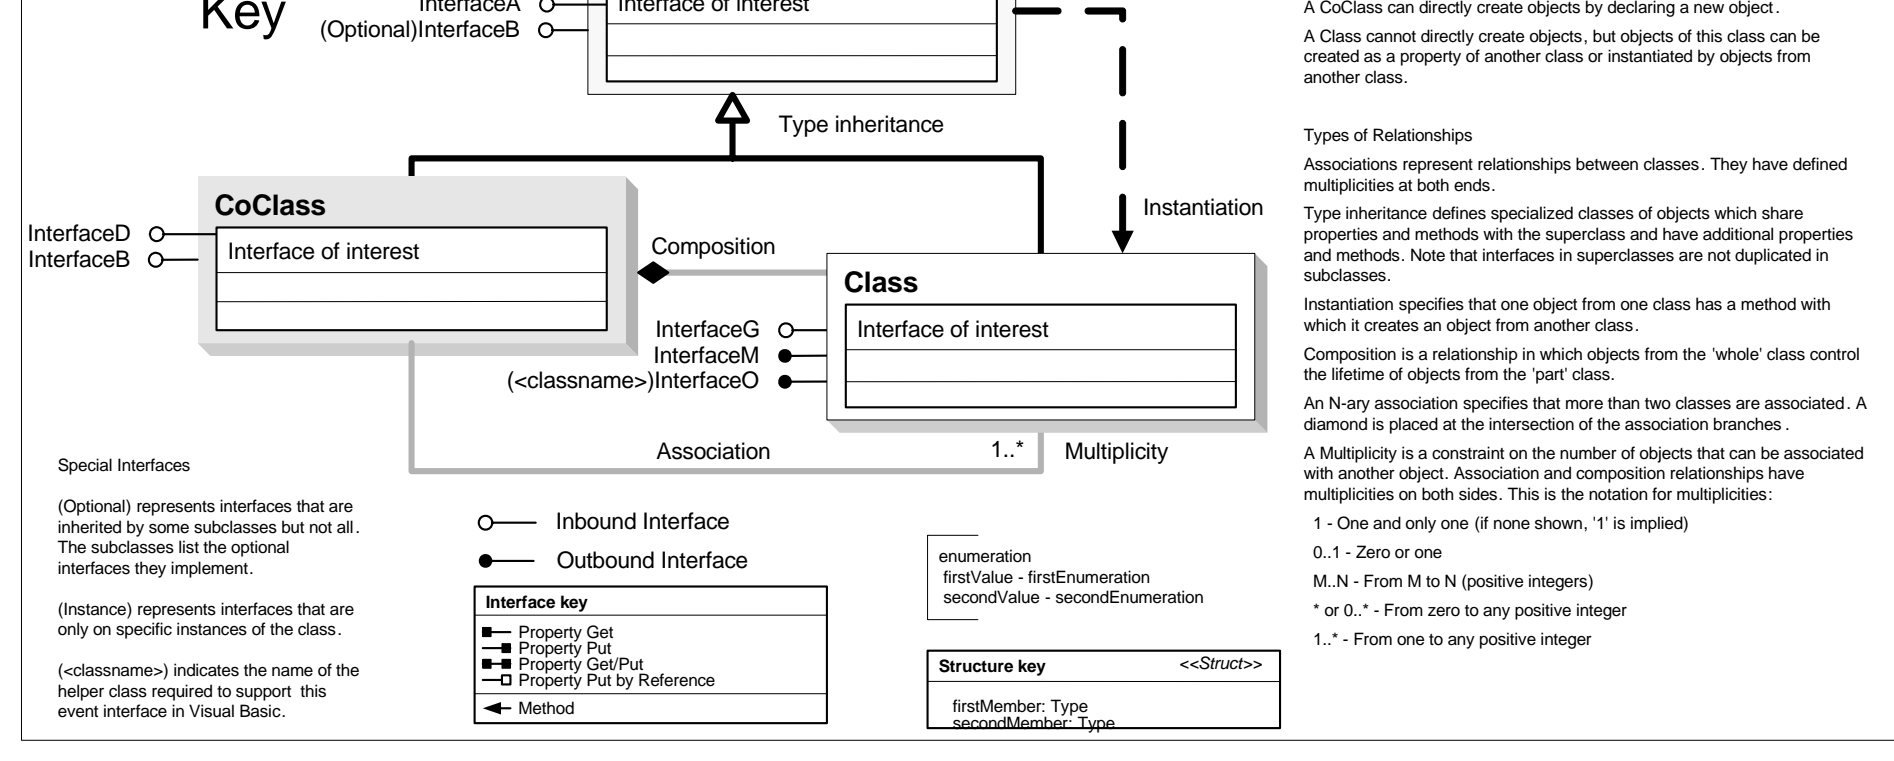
Key

InterfaceA
(Optional)InterfaceB

Interface of interest

Type inheritance

CoClass

InterfaceD
InterfaceB

Interface of interest

Composition

Instantiation

Class

InterfaceG
InterfaceM
(<classname>)InterfaceO

Interface of interest

Association

1..*

Multiplicity

Special Interfaces

(Optional) represents interfaces that are inherited by some subclasses but not all. The subclasses list the optional interfaces they implement.

(Instance) represents interfaces that are only on specific instances of the class.

(<classname>) indicates the name of the helper class required to support this event interface in Visual Basic.

Inbound Interface

Outbound Interface

| Interface key |
|---|
| Property Get |
| Property Put |
| Property Get/Put |
| Property Put by Reference |
| Method |

enumeration
firstValue - firstEnumeration
secondValue - secondEnumeration

| Structure key | <<Struct>> |
|---|---|
| firstMember: Type secondMember: Type | |

A CoClass can directly create objects by declaring a new object.

A Class cannot directly create objects, but objects of this class can be created as a property of another class or instantiated by objects from another class.

Types of Relationships

Associations represent relationships between classes. They have defined multiplicities at both ends.

Type inheritance defines specialized classes of objects which share properties and methods with the superclass and have additional properties and methods. Note that interfaces in superclasses are not duplicated in subclasses.

Instantiation specifies that one object from one class has a method with which it creates an object from another class.

Composition is a relationship in which objects from the 'whole' class control the lifetime of objects from the 'part' class.

An N-ary association specifies that more than two classes are associated. A diamond is placed at the intersection of the association branches.

A Multiplicity is a constraint on the number of objects that can be associated with another object. Association and composition relationships have multiplicities on both sides. This is the notation for multiplicities:

1 - One and only one (if none shown, '1' is implied)

0..1 - Zero or one

M..N - From M to N (positive integers)

* or 0..* - From zero to any positive integer

1..* - From one to any positive integer